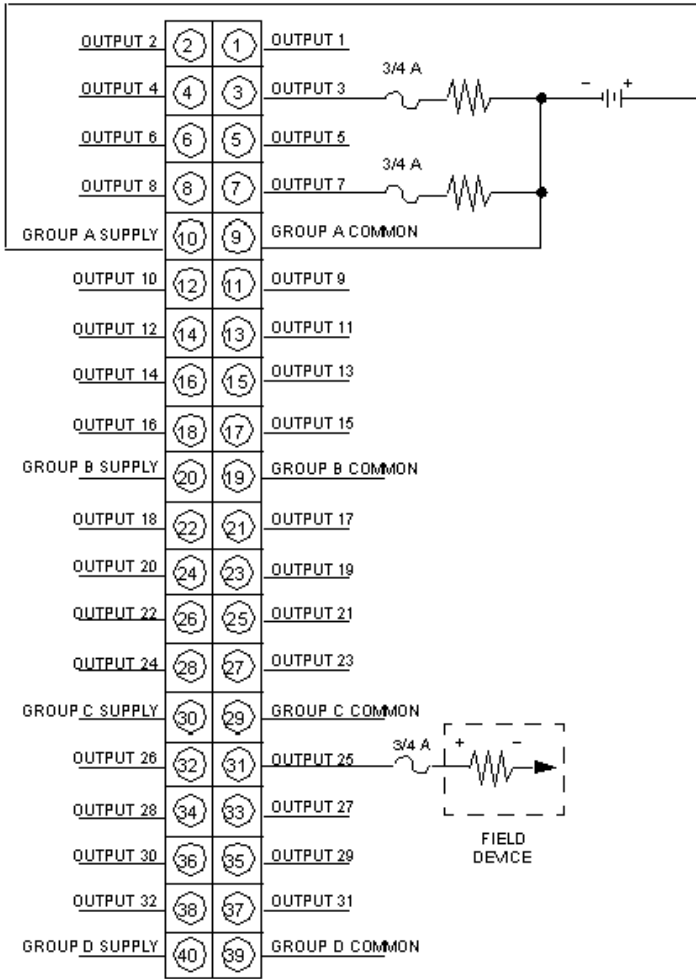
OUTPUT 2 2 1 OUTPUT 1
OUTPUT 4 4 3 OUTPUT 3
3/4 A
- +
OUTPUT 6 6 5 OUTPUT 5
OUTPUT 8 8 7 OUTPUT 7
3/4 A
GROUP A SUPPLY 10 9 GROUP A COMMON
OUTPUT 10 12 11 OUTPUT 9
OUTPUT 12 14 13 OUTPUT 11
OUTPUT 14 16 15 OUTPUT 13
OUTPUT 16 18 17 OUTPUT 15
GROUP B SUPPLY 20 19 GROUP B COMMON
OUTPUT 18 22 21 OUTPUT 17
OUTPUT 20 24 23 OUTPUT 19
OUTPUT 22 26 25 OUTPUT 21
OUTPUT 24 28 27 OUTPUT 23
GROUP C SUPPLY 30 29 GROUP C COMMON
OUTPUT 26 32 31 OUTPUT 25
3/4 A
+ -
OUTPUT 28 34 33 OUTPUT 27
FIELD DEVICE
OUTPUT 30 36 35 OUTPUT 29
OUTPUT 32 38 37 OUTPUT 31
GROUP D SUPPLY 40 39 GROUP D COMMON